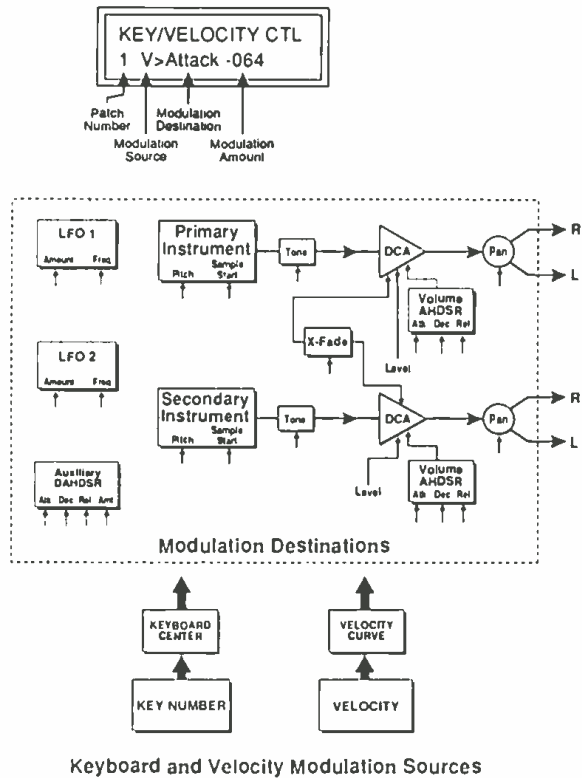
KEY/VELOCITY CTL
1 V>Attack -064

Patch Number
Modulation Source
Modulation Destination
Modulation Amount

LFO 1
Amount Freq

LFO 2
Amount Freq

Auxiliary DAHDSR
Att Dec Rel Amt

Primary Instrument
Pitch Sample Start

Tone

DCA

Pan

R
L

Volume AHDSR
Att Dec Rel

X-Fade

Level

Secondary Instrument
Pitch Sample Start

Tone

DCA

Pan

R
L

Level

Volume AHDSR
Att Dec Rel

Modulation Destinations

KEYBOARD CENTER

KEY NUMBER

VELOCITY CURVE

VELOCITY

Keyboard and Velocity Modulation Sources